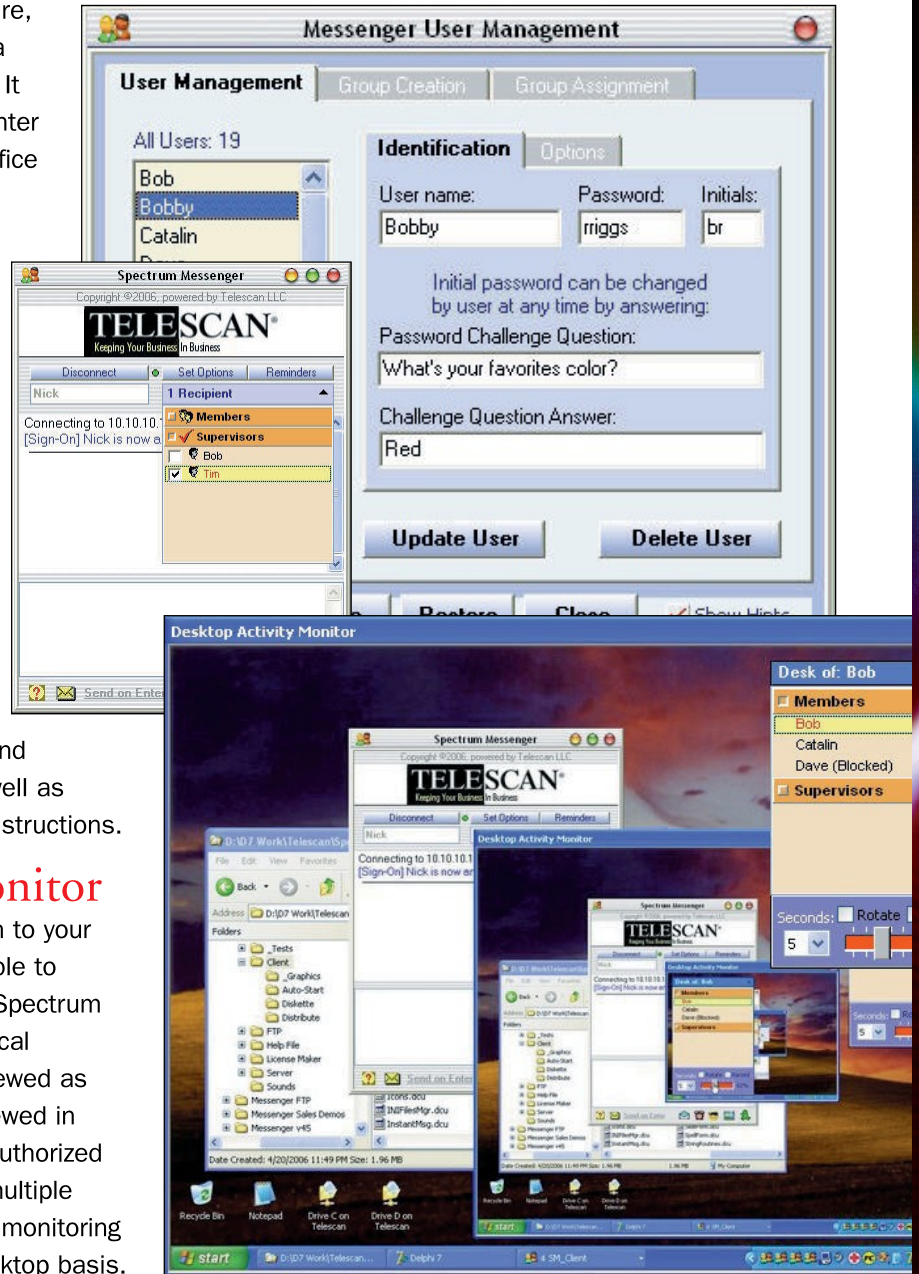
re,
a
It
nter
fice

Messenger User Management

User Management | Group Creation | Group Assignment

All Users: 19

Bob
Bobby
Catalin

Identification | Options

User name: Bobby
Password: rriggs
Initials: br

Initial password can be changed by user at any time by answering:

Password Challenge Question:
What's your favorites color?

Challenge Question Answer:
Red

Update User
Delete User

Restore
Close
Show Hints

Spectrum Messenger
Copyright ©2006, powered by Telescan LLC
TELESCAN®
Keeping Your Business In Business

Disconnect
Set Options
Reminders
Nick
1 Recipient
Members
Supervisors
Bob
Tim
Connecting to 10.10.10.1
[Sign-On] Nick is now a

Send on Enter

Desktop Activity Monitor

Desk of: Bob
Members
Bob
Catalin
Dave (Blocked)
Supervisors

Seconds: Rotate
5

Spectrum Messenger
Copyright ©2006, powered by Telescan LLC
TELESCAN®
Keeping Your Business In Business
Disconnect
Set Options
Reminders
Nick
Connecting to 10.10.10.1
[Sign-On] Nick is now an
Send on Enter

D:\D7 Work\Telescan\Sp
File Edit View Favorites
Back
Address D:\D7 Work\Telescan
Folders
_Tests
Client
_Graphics
Auto-Start
Diskette
Distribute
FTP
Help File
License Maker
Server
Sounds
Messenger FTP
Messenger Sales Demos
Messenger v45
icons.dcu
INIFilesMgr.dcu
InstantMsg.dcu
Date Created: 4/20/2006 11:49 PM Size: 1.96 MB

Recycle Bin
Notepad
Drive C on Telescan
Drive D on Telescan

start
D:\D7 Work\Telescan...
Delphi 7
4 SM_Client

nd
vell as
structions.

onitor
n to your
ble to
Spectrum
cal
ewed as
ewed in
uthorized
multiple
monitoring
ktop basis.